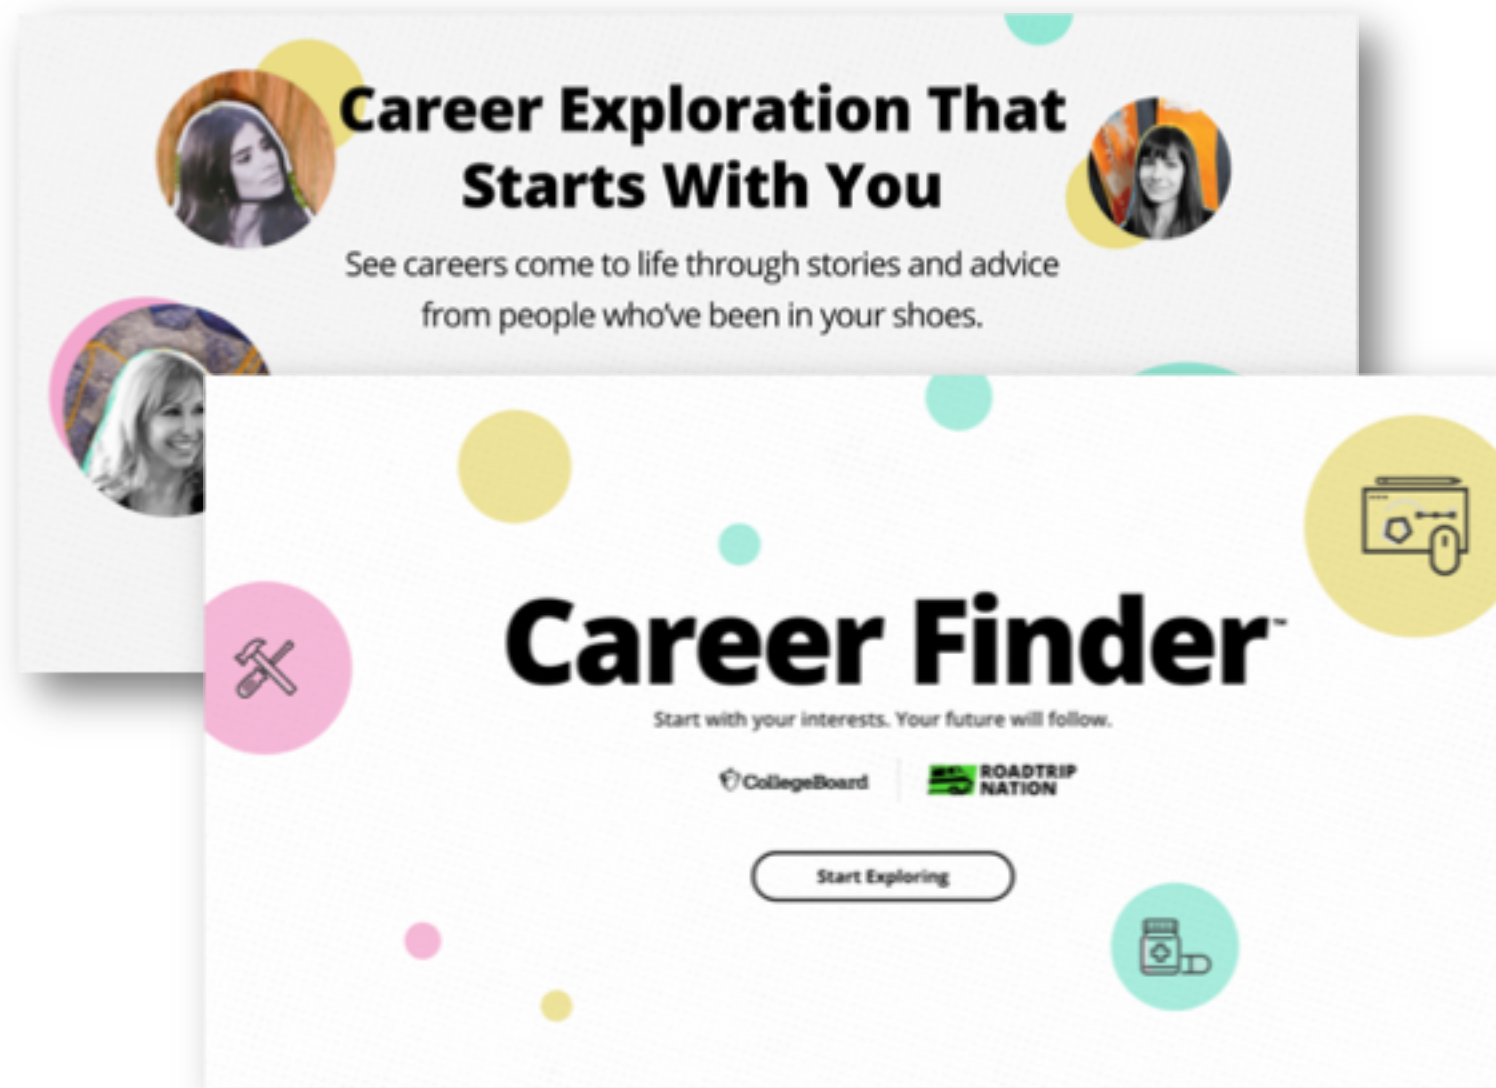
Career Exploration That Starts With You

See careers come to life through stories and advice from people who've been in your shoes.

Career Finder™

Start with your interests. Your future will follow.

CollegeBoard

ROADTRIP NATION

Start Exploring